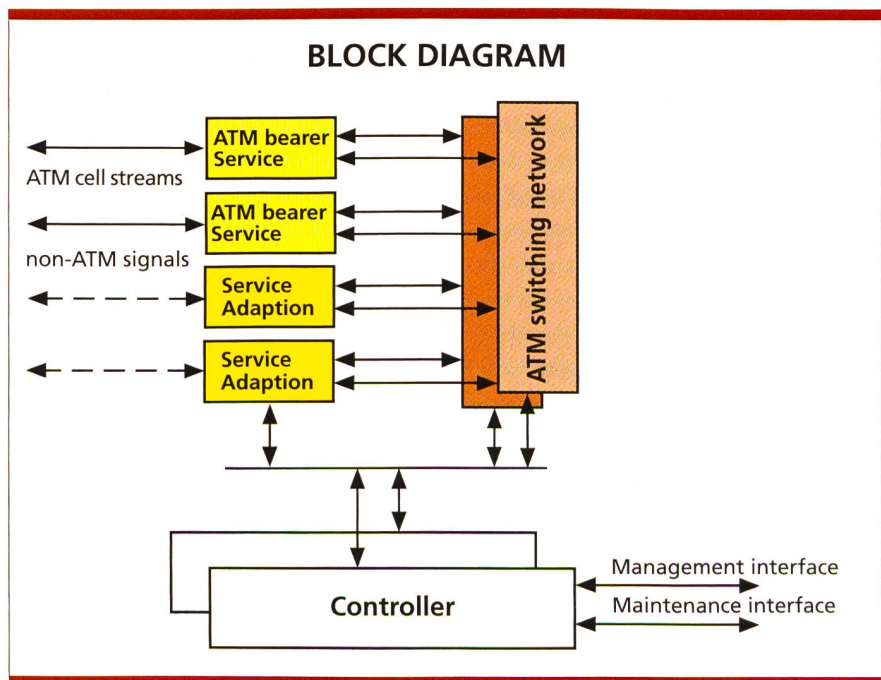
BLOCK DIAGRAM

ATM cell streams

non-ATM signals

ATM bearer Service

ATM bearer Service

Service Adaption

Service Adaption

ATM switching network

Controller

Management interface

Maintenance interface